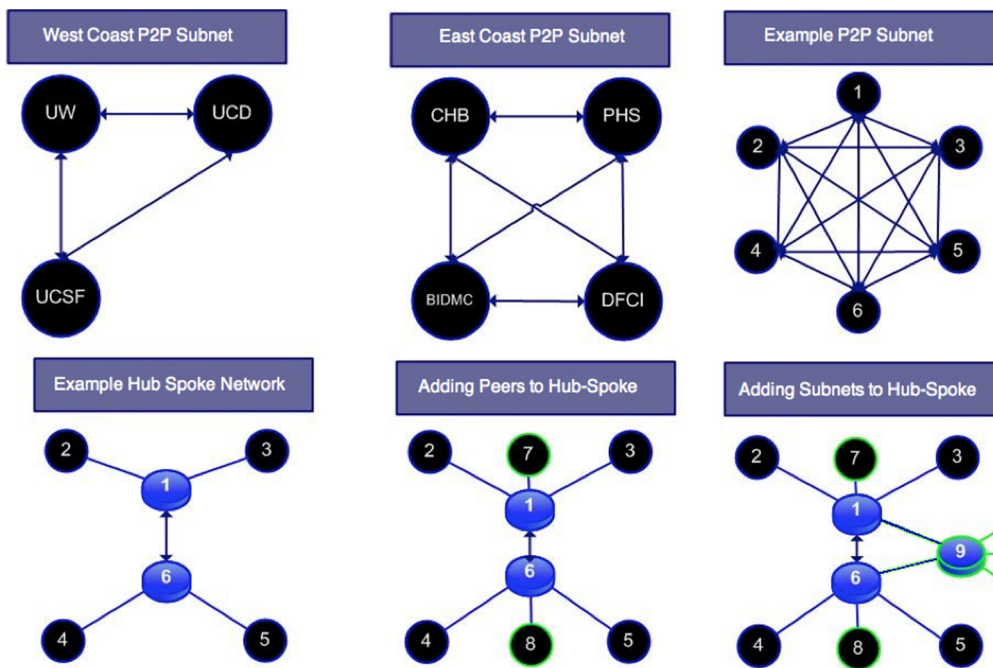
West Coast P2P Subnet

UW
UCD
UCSF

East Coast P2P Subnet

CHB
PHS
BIDMC
DFCI

Example P2P Subnet

1
2
3
4
5
6

Example Hub Spoke Network

2
3
1
6
4
5

Adding Peers to Hub-Spoke

2
7
3
1
6
4
8
5

Adding Subnets to Hub-Spoke

2
7
3
1
9
6
4
8
5